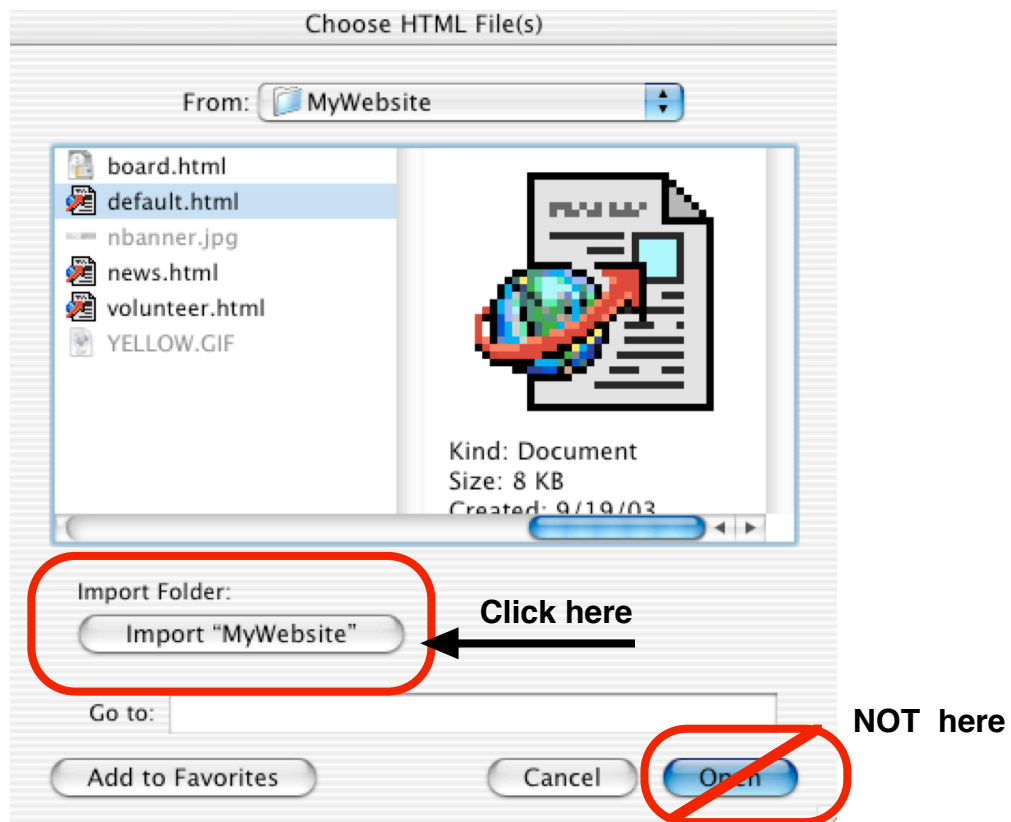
Choose HTML File(s)

From: MyWebsite

board.html
default.html
nbanner.jpg
news.html
volunteer.html
YELLOW.GIF

Kind: Document
Size: 8 KB
Created: 9/19/03

Import Folder:
Import "MyWebsite"

Click here

Go to:

NOT here

Add to Favorites

Cancel

Open